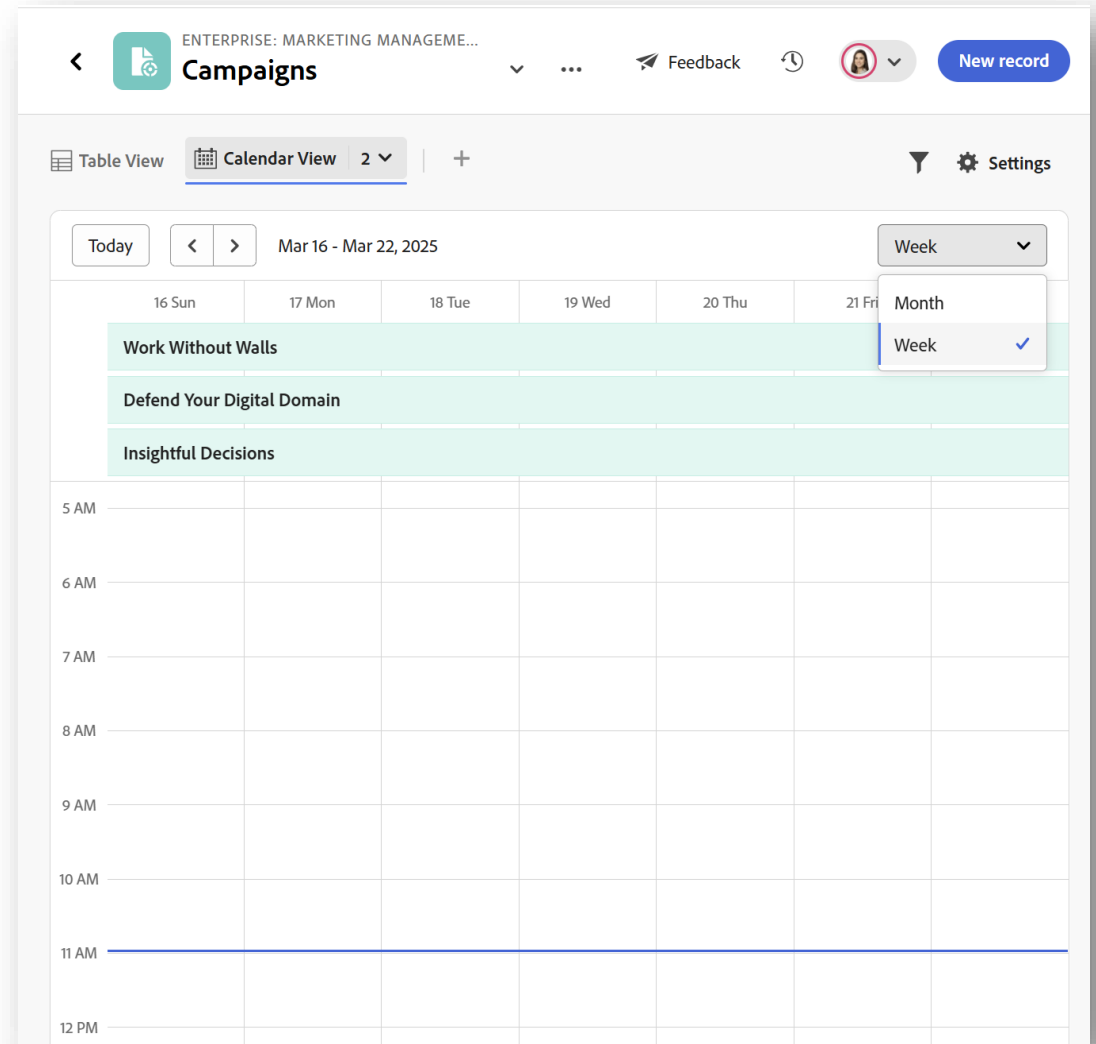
ENTERPRISE: MARKETING MANAGEME...
Campaigns

Feedback

New record

Table View
Calendar View 2

Settings

Today
Mar 16 - Mar 22, 2025
Week

Month
Week ✓

16 Sun
17 Mon
18 Tue
19 Wed
20 Thu
21 Fri

Work Without Walls
Defend Your Digital Domain
Insightful Decisions

5 AM
6 AM
7 AM
8 AM
9 AM
10 AM
11 AM
12 PM